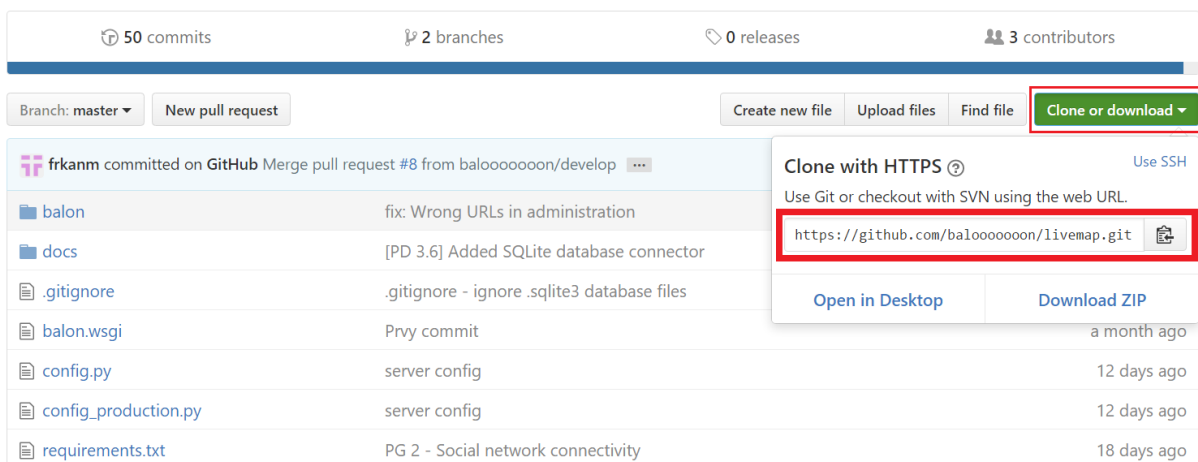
50 commits | 2 branches | 0 releases | 3 contributors

Branch: master ▾ | New pull request | Create new file | Upload files | Find file | Clone or download ▾

frkanm committed on GitHub Merge pull request #8 from baloooooooon/develop ...

Clone with HTTPS ? | Use SSH

Use Git or checkout with SVN using the web URL.

https://github.com/baloooooooon/livemap.git

Open in Desktop | Download ZIP

| | | |
|---|---|---|
| balon | fix: Wrong URLs in administration | |
| docs | [PD 3.6] Added SQLite database connector | |
| .gitignore | .gitignore - ignore .sqlite3 database files | |
| balon.wsgi | Prvy commit | a month ago |
| config.py | server config | 12 days ago |
| config_production.py | server config | 12 days ago |
| requirements.txt | PG 2 - Social network connectivity | 18 days ago |